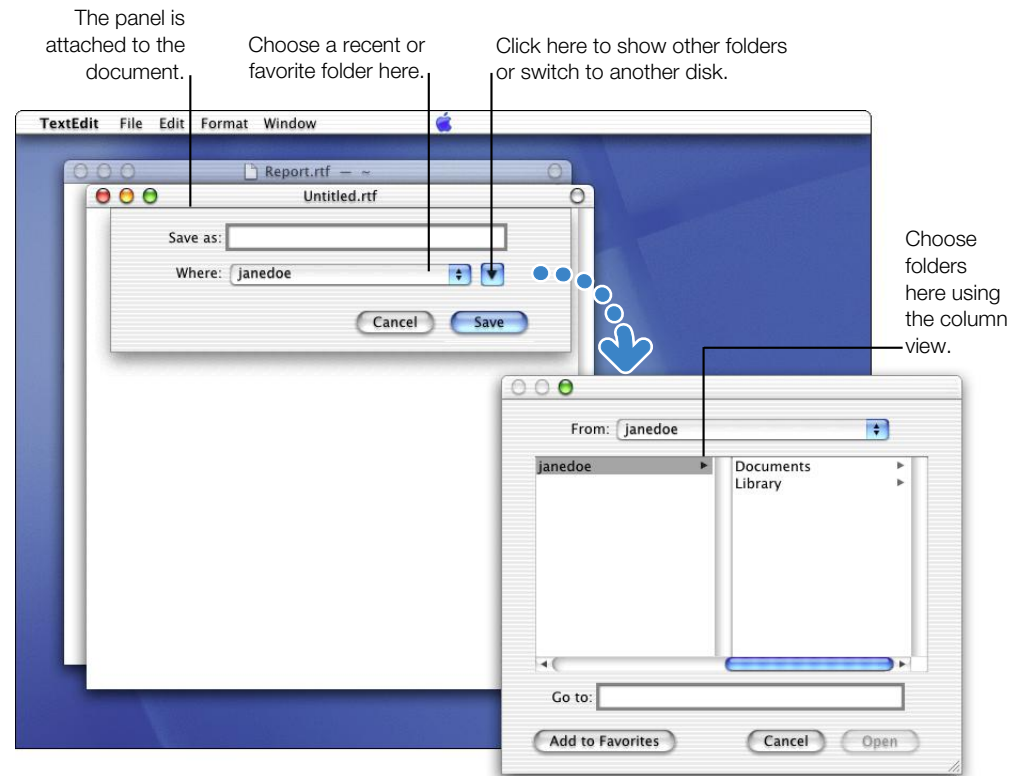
The panel is attached to the document.

Choose a recent or favorite folder here.

Click here to show other folders or switch to another disk.

TextEdit File Edit Format Window

Report.rtf — ~

Untitled.rtf

Save as:

Where: janedoe

Cancel Save

Choose folders here using the column view.

From: janedoe

janedoe

Documents

Library

Go to:

Add to Favorites

Cancel

Open